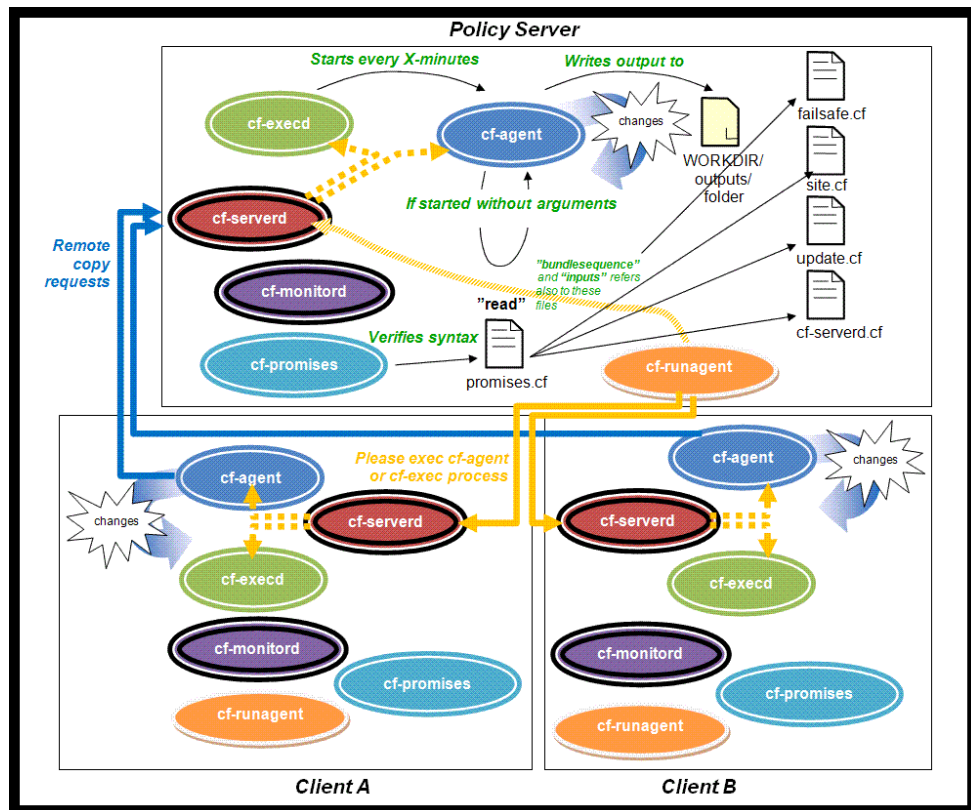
Policy Server

Starts every X-minutes

Writes output to

cf-execd

cf-agent

changes

WORKDIR/ outputs/ folder

failsafe.cf

site.cf

update.cf

cf-serverd.cf

If started without arguments

cf-serverd

Remote copy requests

cf-monitord

"bundlesequence" and "inputs" refers also to these files

"read"

Verifies syntax

cf-promises

promises.cf

cf-runagent

Please exec cf-agent or cf-exec process

cf-agent

changes

cf-serverd

cf-execd

cf-monitord

cf-promises

cf-runagent

cf-agent

changes

cf-serverd

cf-execd

cf-monitord

cf-promises

cf-runagent

Client A

Client B